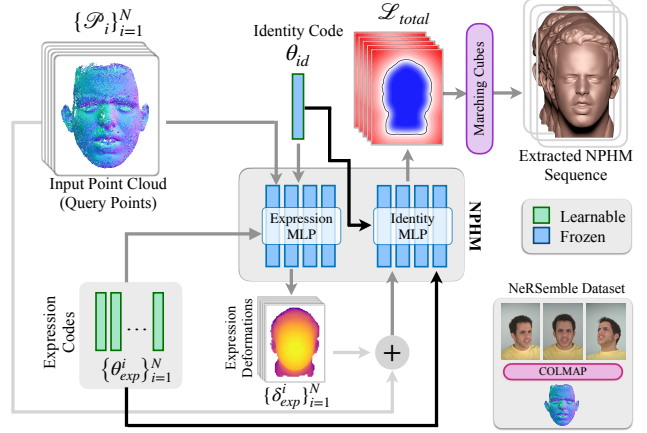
$\{\mathscr{P}_i\}_{i=1}^N$

Identity Code
$\theta_{id}$

$\mathscr{L}_{total}$

Marching Cubes

Extracted NPHM Sequence

Input Point Cloud (Query Points)

Expression MLP

Identity MLP

NPHM

Learnable

Frozen

Expression Codes

…

$\{\theta_{exp}^i\}_{i=1}^N$

Expression Deformations

$\{\delta_{exp}^i\}_{i=1}^N$

+

NeRSemble Dataset

COLMAP